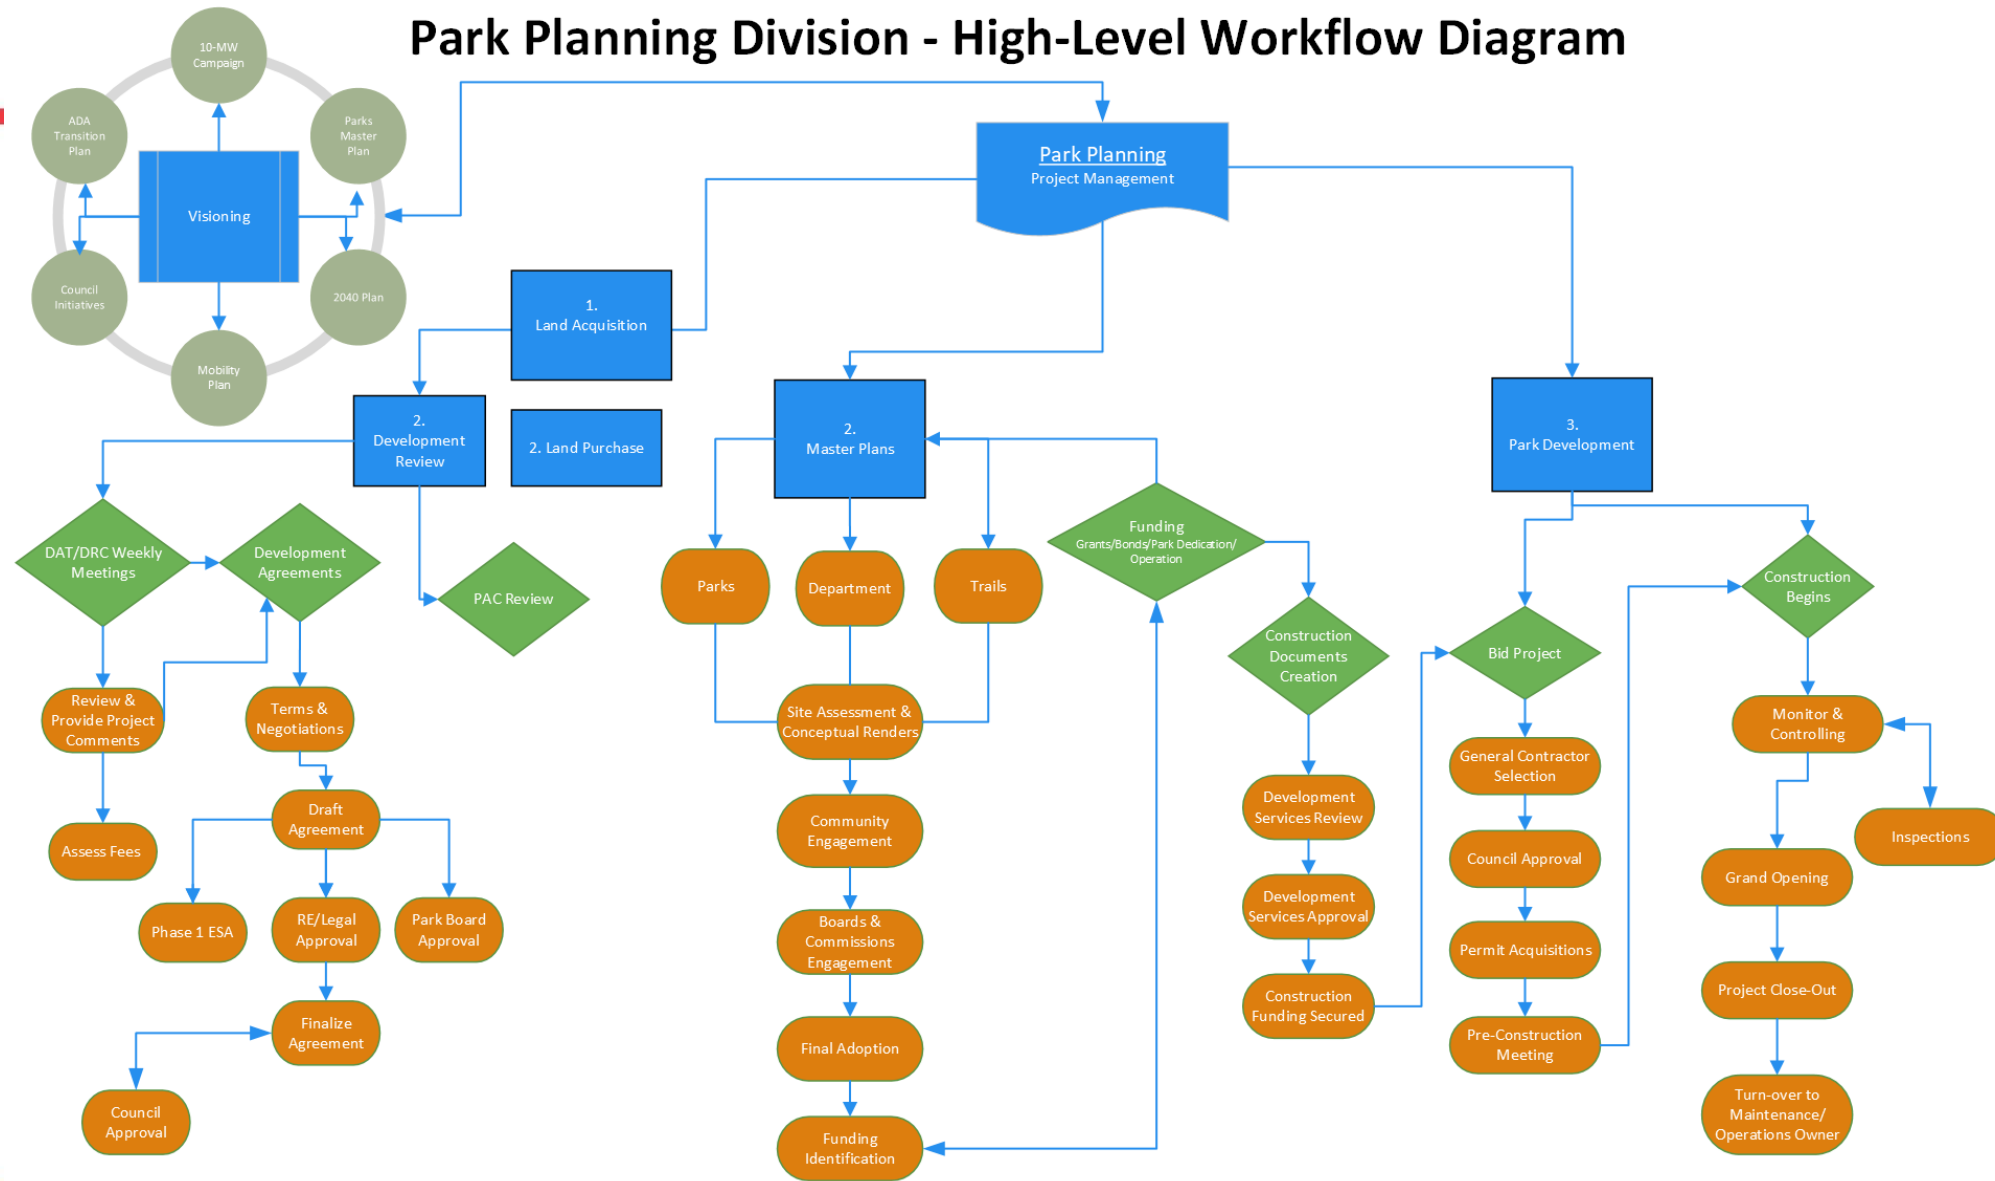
Park Planning Division - High-Level Workflow Diagram

10-MW Campaign

ADA Transition Plan

Parks Master Plan

Visioning

Council Initiatives

2040 Plan

Mobility Plan

Park Planning
Project Management

1.
Land Acquisition

2.
Development Review

2. Land Purchase

2.
Master Plans

3.
Park Development

DAT/DRC Weekly Meetings

Development Agreements

PAC Review

Review & Provide Project Comments

Terms & Negotiations

Assess Fees

Draft Agreement

Phase 1 ESA

RE/Legal Approval

Park Board Approval

Finalize Agreement

Council Approval

Parks

Department

Trails

Site Assessment & Conceptual Renders

Community Engagement

Boards & Commissions Engagement

Final Adoption

Funding Identification

Funding
Grants/Bonds/Park Dedication/ Operation

Construction Documents Creation

Development Services Review

Development Services Approval

Construction Funding Secured

Bid Project

General Contractor Selection

Council Approval

Permit Acquisitions

Pre-Construction Meeting

Construction Begins

Monitor & Controlling

Inspections

Grand Opening

Project Close-Out

Turn-over to Maintenance/ Operations Owner